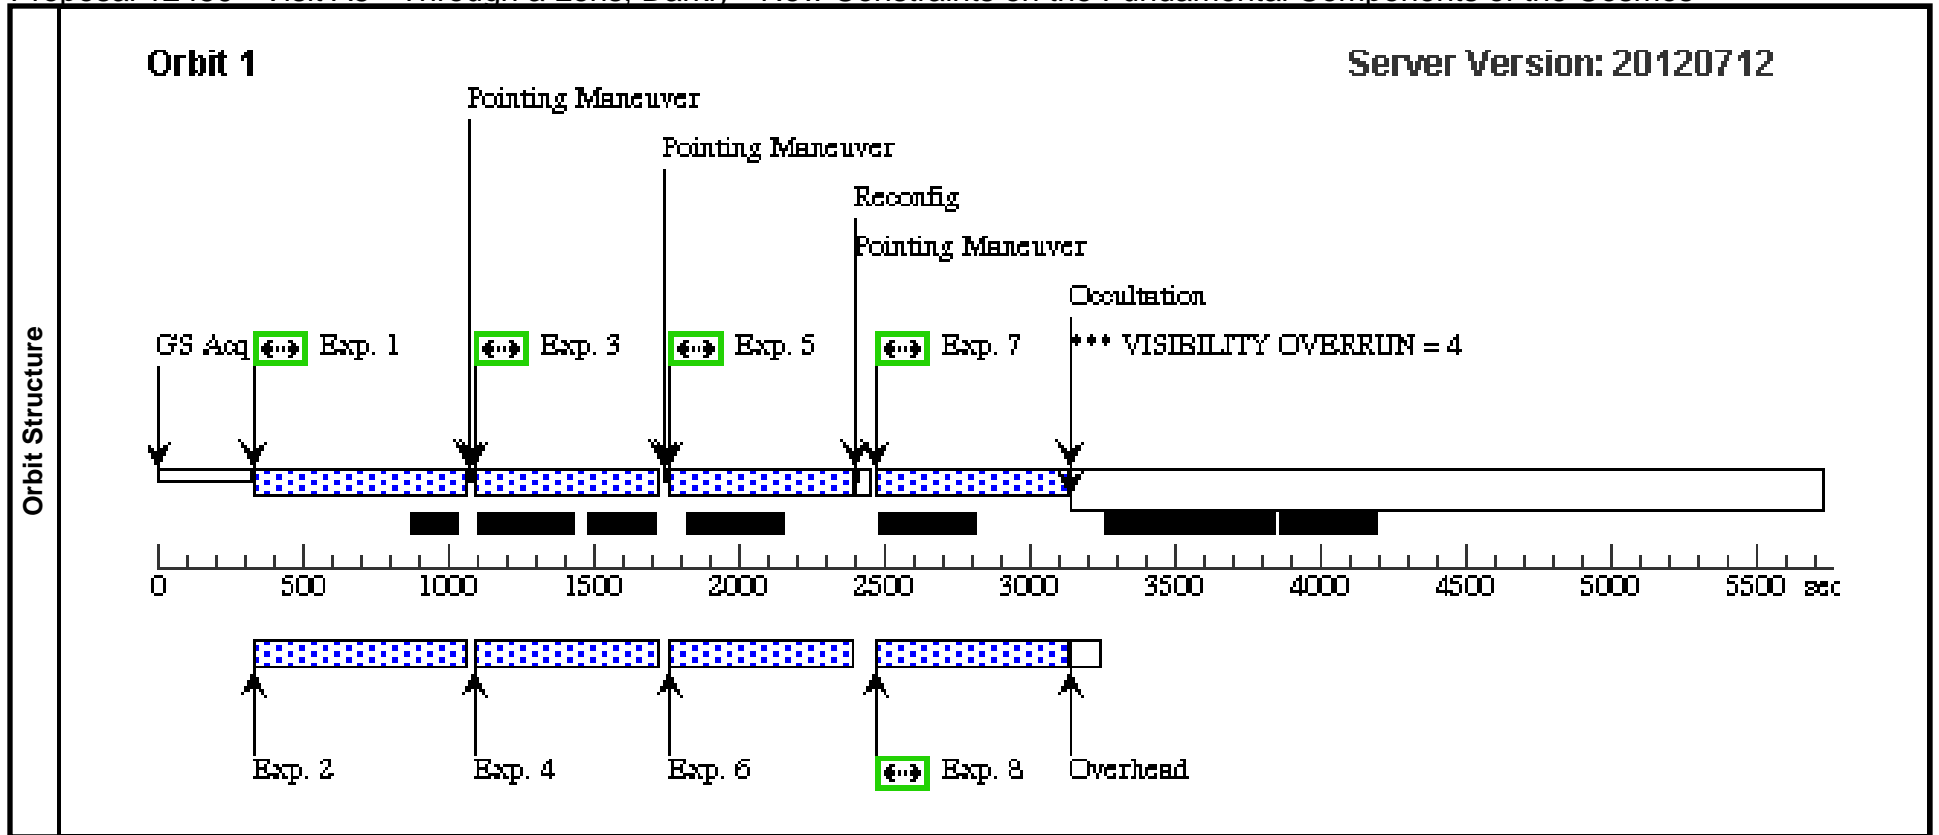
Orbit Structure

Orbit 1

Server Version: 20120712

Pointing Maneuver

Pointing Maneuver

Reconfig

Pointing Maneuver

Occultation

GS Acq

Exp. 1

Exp. 3

Exp. 5

Exp. 7

*** VISIBILITY OVERRUN = 4

0 500 1000 1500 2000 2500 3000 3500 4000 4500 5000 5500 sec

Exp. 2

Exp. 4

Exp. 6

Exp. 8

Overhead